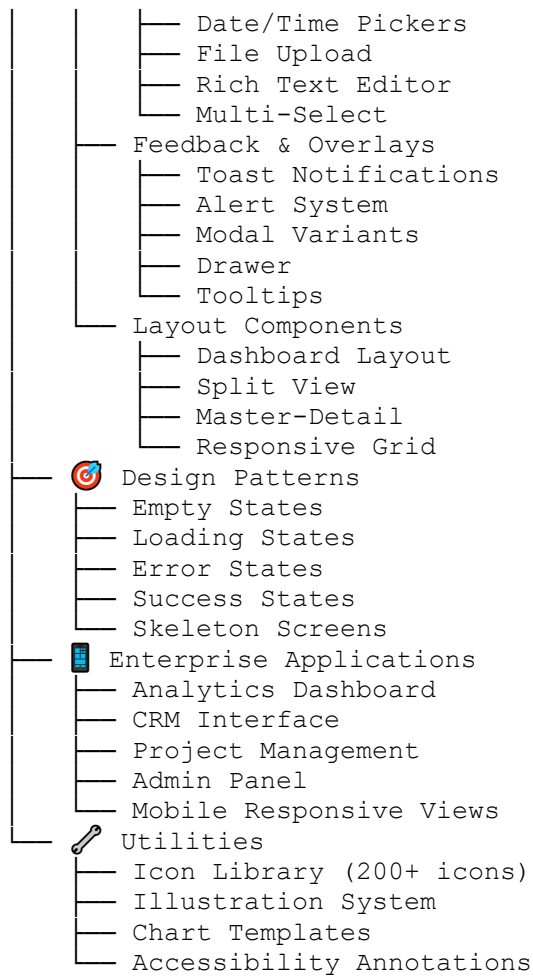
│   │   ├── Date/Time Pickers
│   │   ├── File Upload
│   │   ├── Rich Text Editor
│   │   └── Multi-Select
│   ├── Feedback & Overlays
│   │   ├── Toast Notifications
│   │   ├── Alert System
│   │   ├── Modal Variants
│   │   ├── Drawer
│   │   └── Tooltips
│   └── Layout Components
│       ├── Dashboard Layout
│       ├── Split View
│       ├── Master-Detail
│       └── Responsive Grid
├── 🎯 Design Patterns
│   ├── Empty States
│   ├── Loading States
│   ├── Error States
│   ├── Success States
│   └── Skeleton Screens
├── 📱 Enterprise Applications
│   ├── Analytics Dashboard
│   ├── CRM Interface
│   ├── Project Management
│   ├── Admin Panel
│   └── Mobile Responsive Views
└── 🔧 Utilities
    ├── Icon Library (200+ icons)
    ├── Illustration System
    ├── Chart Templates
    └── Accessibility Annotations